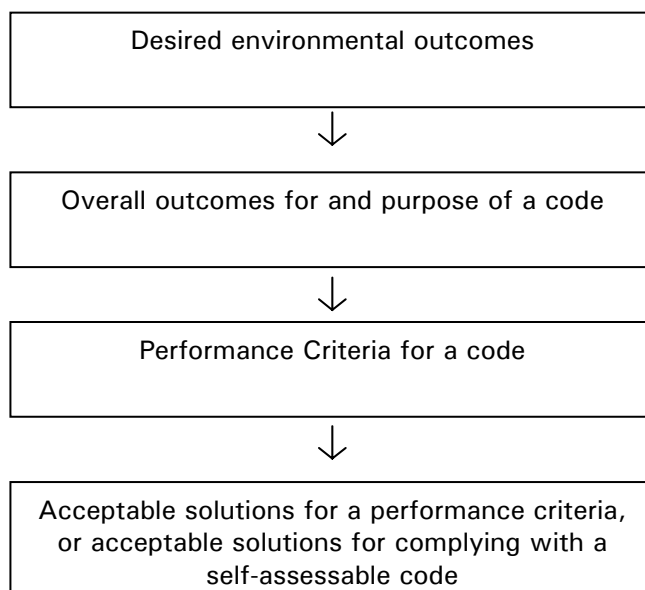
Desired environmental outcomes

Overall outcomes for and purpose of a code

Performance Criteria for a code

Acceptable solutions for a performance criteria, or acceptable solutions for complying with a self-assessable code